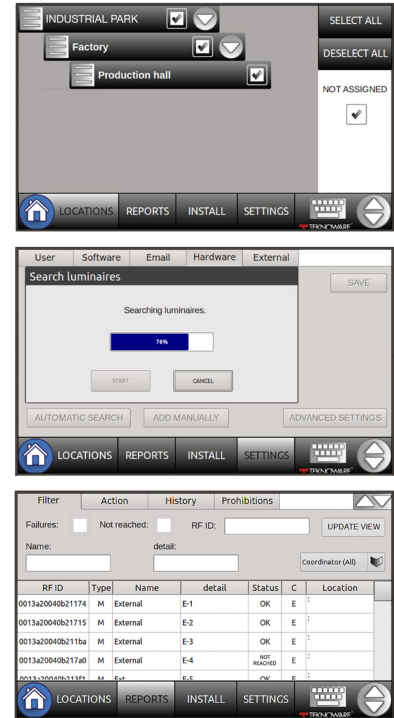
INDUSTRIAL PARK

Factory

Production hall

SELECT ALL

DESELECT ALL

NOT ASSIGNED

LOCATIONS REPORTS INSTALL SETTINGS

TEKNOWARE

User Software Email Hardware External

Search luminaires

SAVE

Searching luminaires.

76%

START CANCEL

AUTOMATIC SEARCH ADD MANUALLY ADVANCED SETTINGS

LOCATIONS REPORTS INSTALL SETTINGS

TEKNOWARE

Filter Action History Prohibitions

Failures: Not reached: RF ID: UPDATE VIEW

Name: detail:

Coordinator (All)

| RF ID | Type | Name | detail | Status | C | Location |
|---|---|---|---|---|---|---|
| 0013a20040b21174 | M | External | E-1 | OK | E | : |
| 0013a20040b21715 | M | External | E-2 | OK | E | : |
| 0013a20040b211ba | M | External | E-3 | OK | E | : |
| 0013a20040b217a0 | M | External | E-4 | NOT REACHED | E | : |
| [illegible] | M | Ext | E-5 | OK | E | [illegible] |

LOCATIONS REPORTS INSTALL SETTINGS

TEKNOWARE